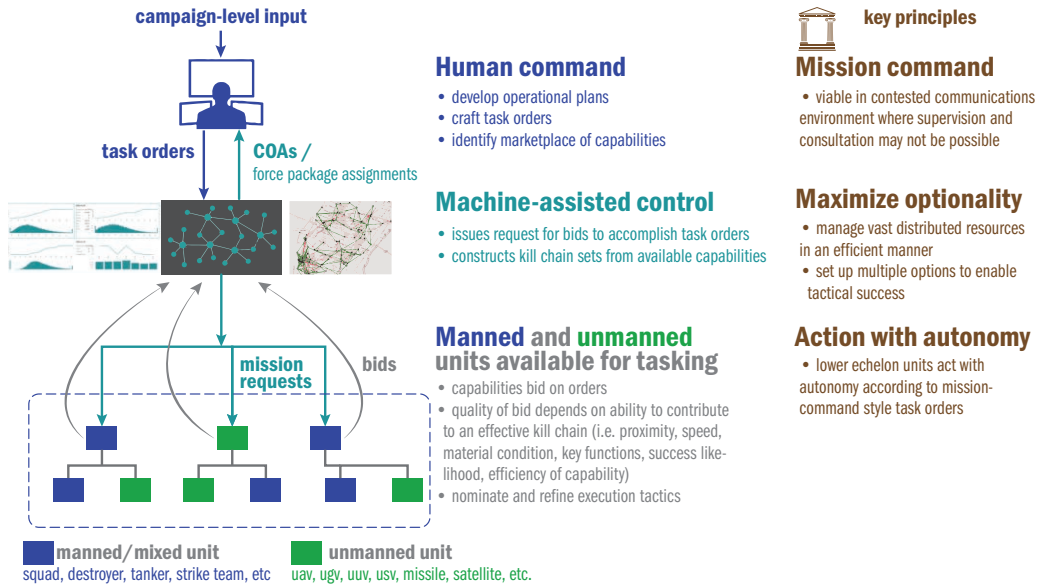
campaign-level input

task orders

COAs / force package assignments

mission requests

bids

manned/mixed unit
squad, destroyer, tanker, strike team, etc

unmanned unit
uav, ugv, uuv, usv, missile, satellite, etc.

Human command
• develop operational plans
• craft task orders
• identify marketplace of capabilities

Machine-assisted control
• issues request for bids to accomplish task orders
• constructs kill chain sets from available capabilities

Manned and unmanned units available for tasking
• capabilities bid on orders
• quality of bid depends on ability to contribute to an effective kill chain (i.e. proximity, speed, material condition, key functions, success likelihood, efficiency of capability)
• nominate and refine execution tactics

key principles

Mission command
• viable in contested communications environment where supervision and consultation may not be possible

Maximize optionality
• manage vast distributed resources in an efficient manner
• set up multiple options to enable tactical success

Action with autonomy
• lower echelon units act with autonomy according to mission-command style task orders